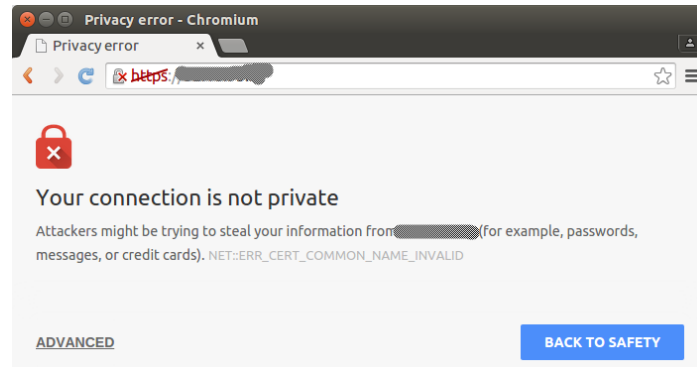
Privacy error - Chromium

Privacy error ×

https://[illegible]

Your connection is not private

Attackers might be trying to steal your information from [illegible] (for example, passwords, messages, or credit cards). NET::ERR_CERT_COMMON_NAME_INVALID

ADVANCED

BACK TO SAFETY